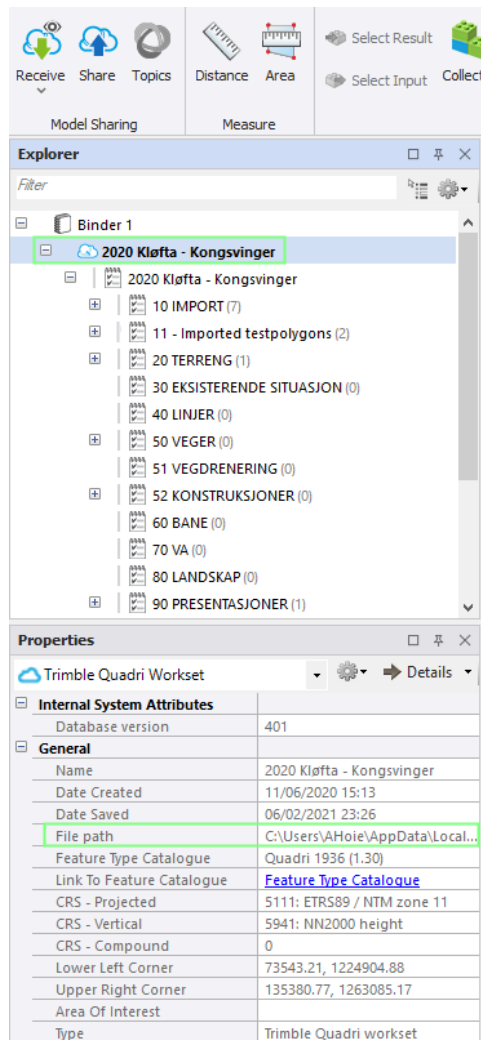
Receive Share Topics
Model Sharing
Distance Area
Measure
Select Result
Select Input
Collect

Explorer
Filter

Binder 1
2020 Kløfta - Kongsvinger
2020 Kløfta - Kongsvinger
10 IMPORT (7)
11 - Imported testpolygons (2)
20 TERRENG (1)
30 EKSISTERENDE SITUASJON (0)
40 LINJER (0)
50 VEGER (0)
51 VEGDRENERING (0)
52 KONSTRUKSJONER (0)
60 BANE (0)
70 VA (0)
80 LANDSKAP (0)
90 PRESENTASJONER (1)

Properties
Trimble Quadri Workset
Details

| | |
|---|---|
| Internal System Attributes | |
| Database version | 401 |
| General | |
| Name | 2020 Kløfta - Kongsvinger |
| Date Created | 11/06/2020 15:13 |
| Date Saved | 06/02/2021 23:26 |
| File path | C:\Users\AHoie\AppData\Local... |
| Feature Type Catalogue | Quadri 1936 (1.30) |
| Link To Feature Catalogue | Feature Type Catalogue |
| CRS - Projected | 5111: ETRS89 / NTM zone 11 |
| CRS - Vertical | 5941: NN2000 height |
| CRS - Compound | 0 |
| Lower Left Corner | 73543.21, 1224904.88 |
| Upper Right Corner | 135380.77, 1263085.17 |
| Area Of Interest | |
| Type | Trimble Quadri workset |